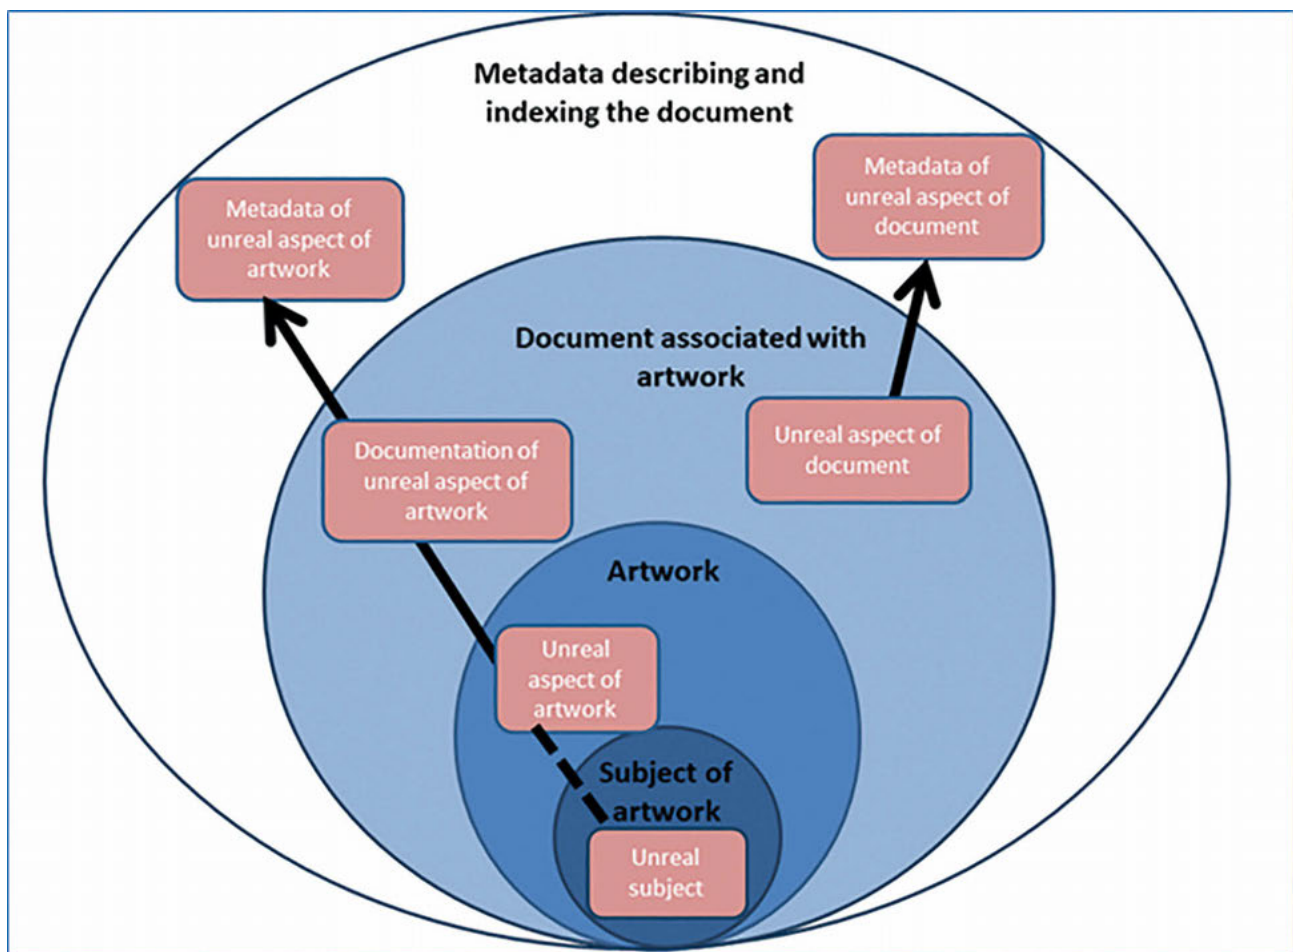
Metadata describing and indexing the document

Metadata of unreal aspect of artwork

Metadata of unreal aspect of document

Document associated with artwork

Documentation of unreal aspect of artwork

Unreal aspect of document

Artwork

Unreal aspect of artwork

Subject of artwork

Unreal subject